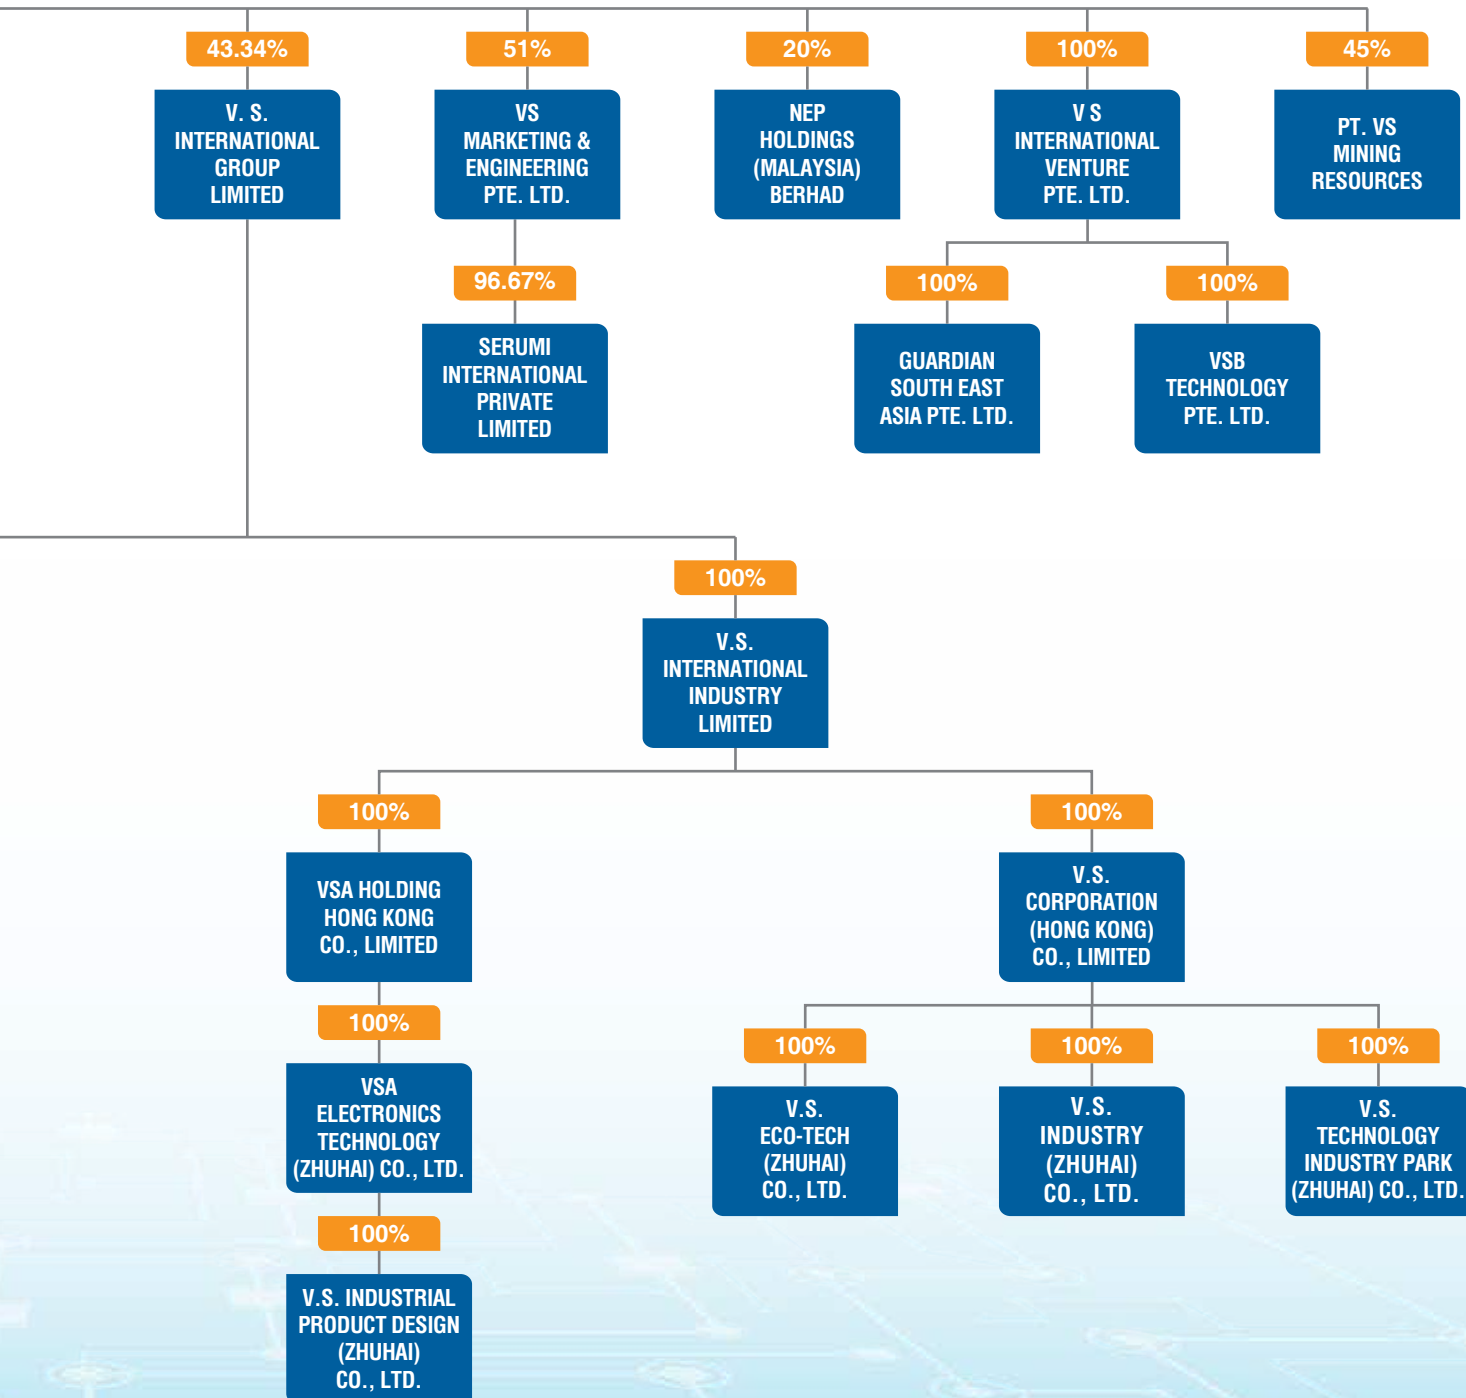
43.34%
V. S. INTERNATIONAL GROUP LIMITED

51%
VS MARKETING & ENGINEERING PTE. LTD.

20%
NEP HOLDINGS (MALAYSIA) BERHAD

100%
V S INTERNATIONAL VENTURE PTE. LTD.

45%
PT. VS MINING RESOURCES

96.67%
SERUMI INTERNATIONAL PRIVATE LIMITED

100%
GUARDIAN SOUTH EAST ASIA PTE. LTD.

100%
VSB TECHNOLOGY PTE. LTD.

100%
V.S. INTERNATIONAL INDUSTRY LIMITED

100%
VSA HOLDING HONG KONG CO., LIMITED

100%
V.S. CORPORATION (HONG KONG) CO., LIMITED

100%
VSA ELECTRONICS TECHNOLOGY (ZHUHAI) CO., LTD.

100%
V.S. ECO-TECH (ZHUHAI) CO., LTD.

100%
V.S. INDUSTRY (ZHUHAI) CO., LTD.

100%
V.S. TECHNOLOGY INDUSTRY PARK (ZHUHAI) CO., LTD.

100%
V.S. INDUSTRIAL PRODUCT DESIGN (ZHUHAI) CO., LTD.